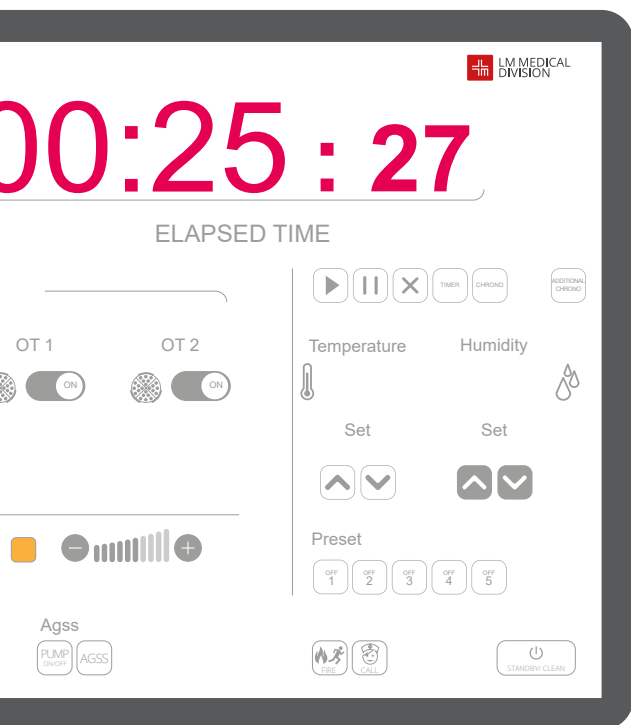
LM MEDICAL DIVISION

00:25 : 27

ELAPSED TIME

OT 1 ON

OT 2 ON

TIMER CHRONO ADDITIONAL CHRONO

Temperature

Humidity

Set

Set

Preset

OFF 1 OFF 2 OFF 3 OFF 4 OFF 5

Agss

PUMP ON/OFF AGSS

FIRE CALL

STANDBY/ CLEAN